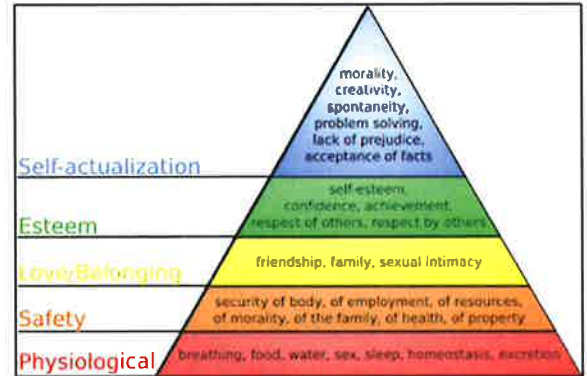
morality, creativity, spontaneity, problem solving, lack of prejudice, acceptance of facts

Self-actualization

self-esteem, confidence, achievement, respect of others, respect by others

Esteem

Love/Belonging

friendship, family, sexual intimacy

Safety

security of body, of employment, of resources, of morality, of the family, of health, of property

Physiological

breathing, food, water, sex, sleep, homeostasis, excretion